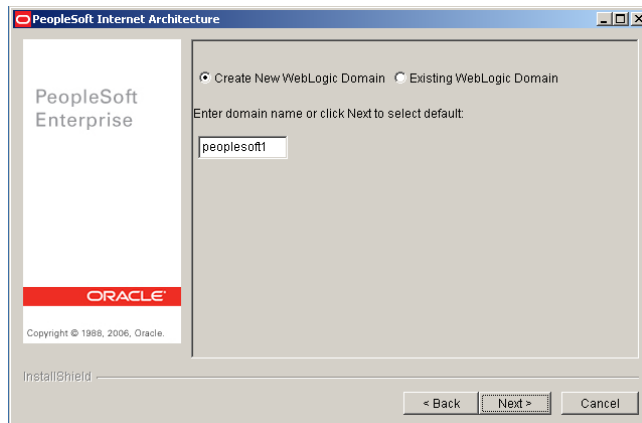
PeopleSoft Internet Architecture

PeopleSoft Enterprise

ORACLE

Copyright © 1988, 2006, Oracle.

Create New WebLogic Domain
Existing WebLogic Domain

Enter domain name or click Next to select default:

peoplesoft1

InstallShield

< Back
Next >
Cancel